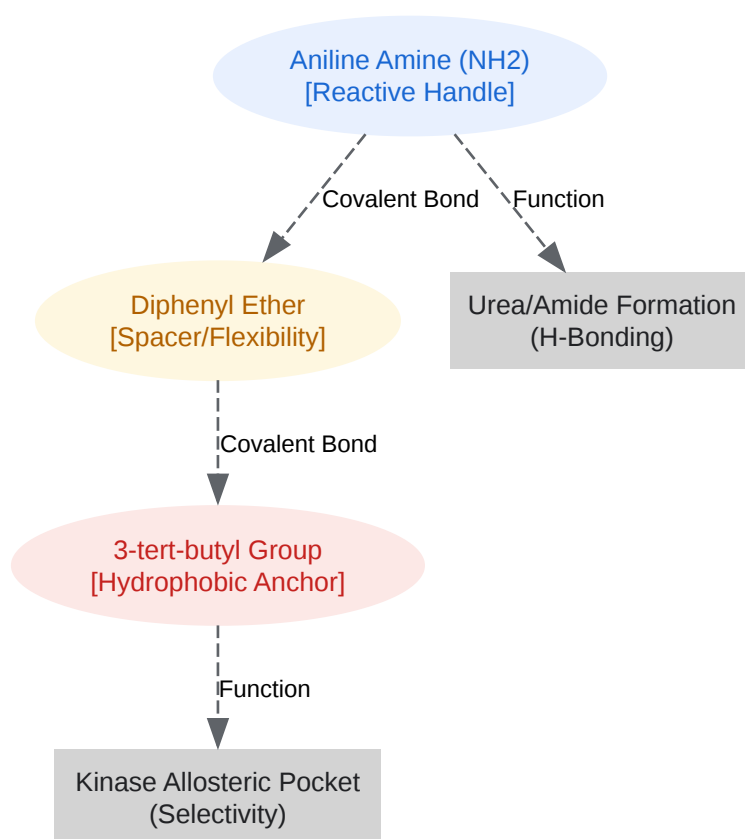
Aniline Amine (NH2)
[Reactive Handle]

Covalent Bond

Function

Diphenyl Ether
[Spacer/Flexibility]

Urea/Amide Formation
(H-Bonding)

Covalent Bond

3-tert-butyl Group
[Hydrophobic Anchor]

Function

Kinase Allosteric Pocket
(Selectivity)